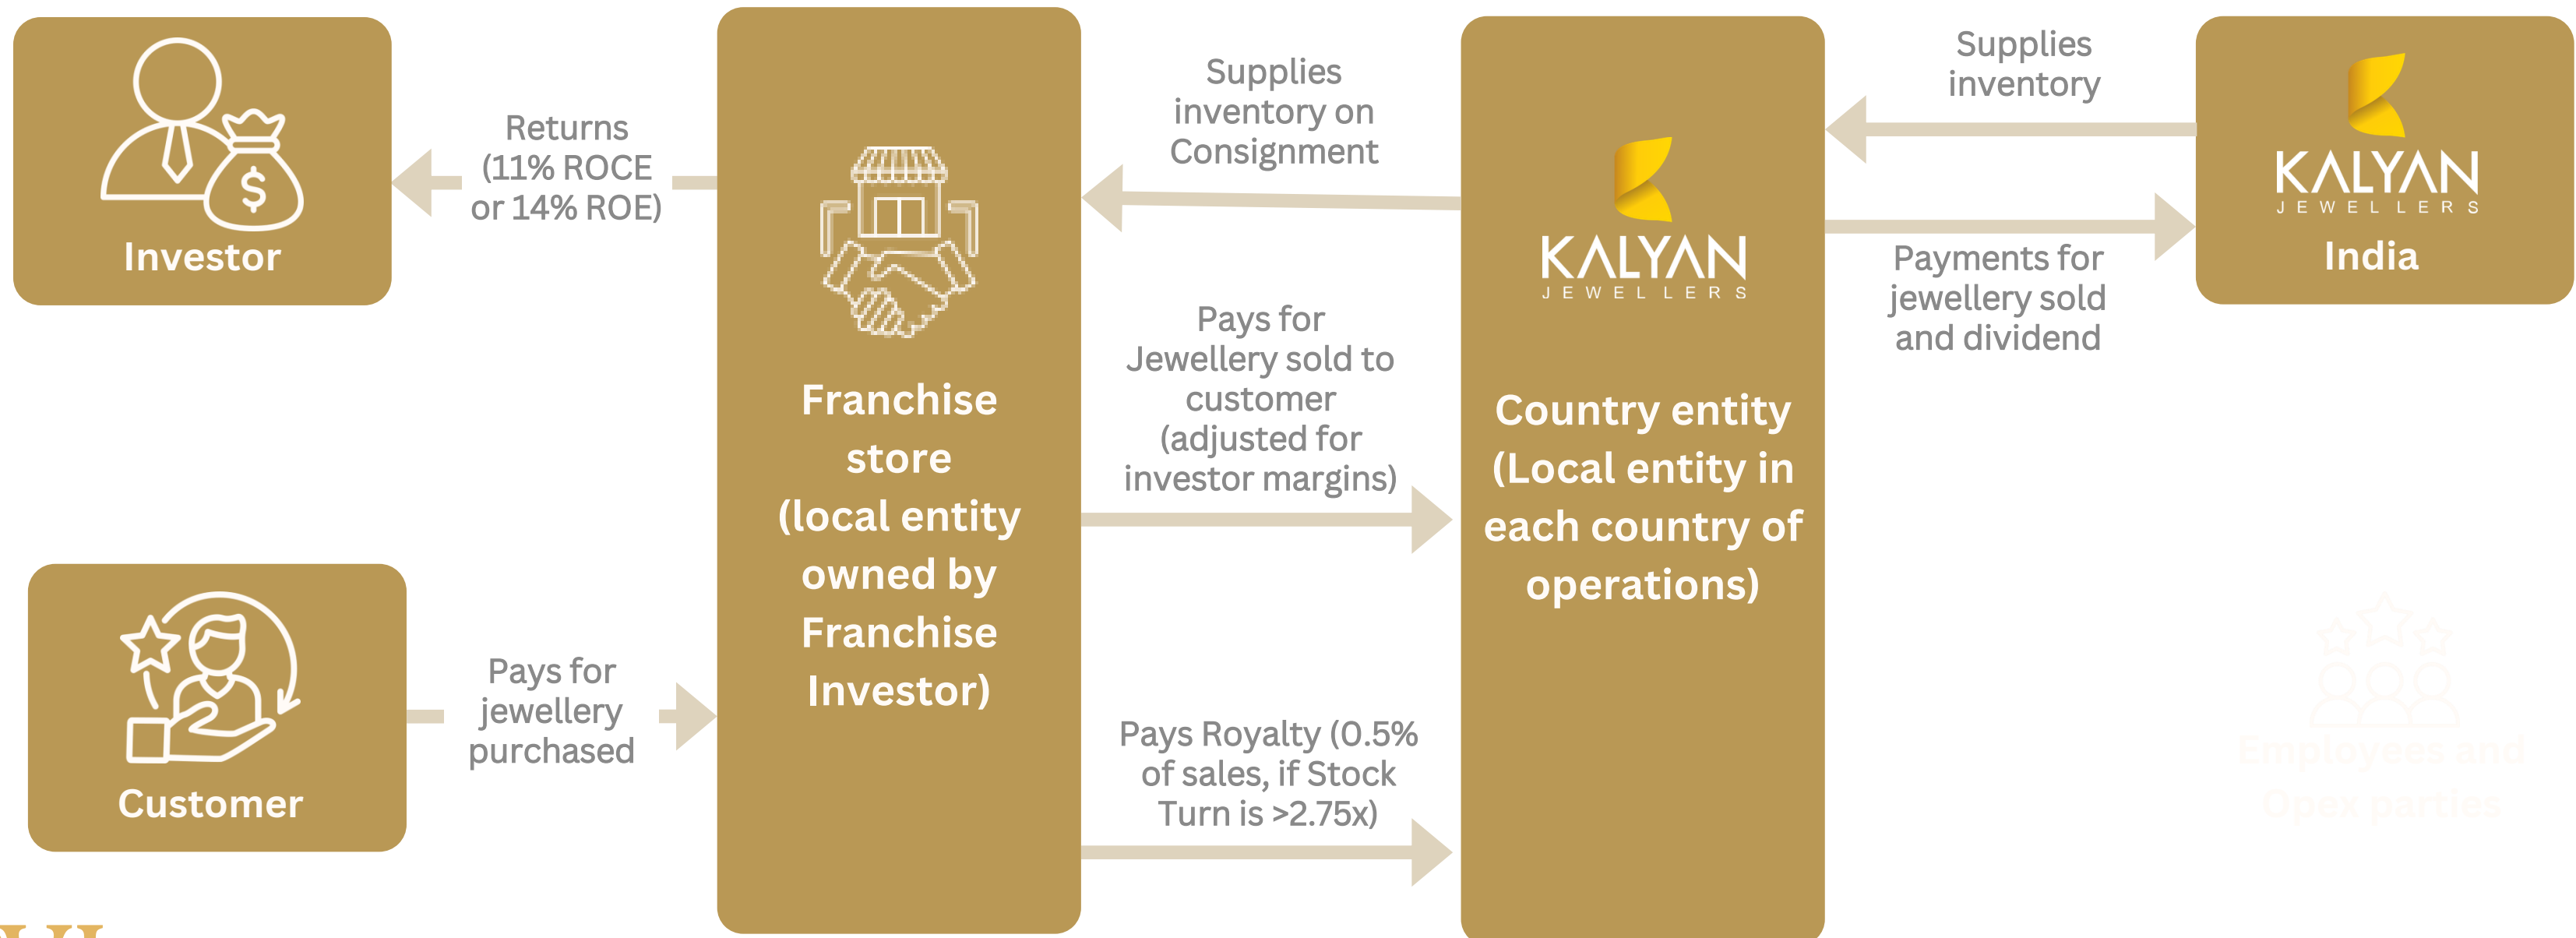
Investor

Returns (11% ROCE or 14% ROE)

Franchise store (local entity owned by Franchise Investor)

Supplies inventory on Consignment

KALYAN JEWELLERS

Country entity (Local entity in each country of operations)

Supplies inventory

KALYAN JEWELLERS India

Payments for jewellery sold and dividend

Pays for Jewellery sold to customer (adjusted for investor margins)

Customer

Pays for jewellery purchased

Pays Royalty (0.5% of sales, if Stock Turn is >2.75x)

Employees and Opex parties